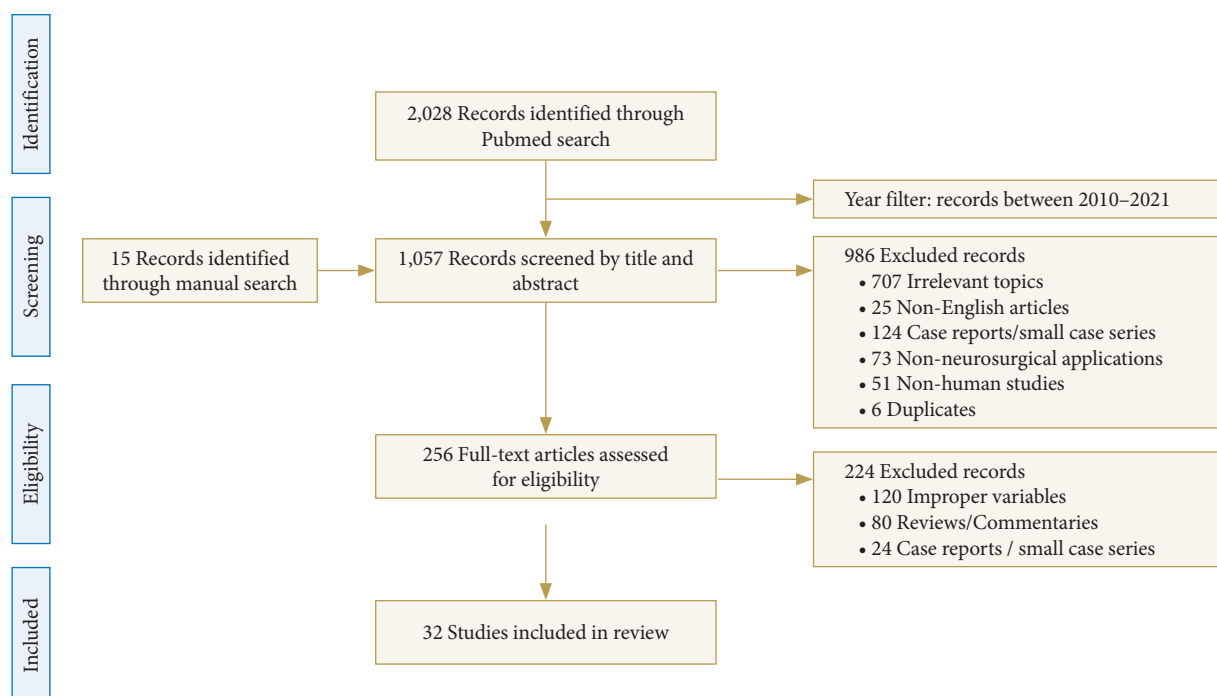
Identification

2,028 Records identified through Pubmed search

Year filter: records between 2010–2021

Screening

15 Records identified through manual search

1,057 Records screened by title and abstract

986 Excluded records
• 707 Irrelevant topics
• 25 Non-English articles
• 124 Case reports/small case series
• 73 Non-neurosurgical applications
• 51 Non-human studies
• 6 Duplicates

Eligibility

256 Full-text articles assessed for eligibility

224 Excluded records
• 120 Improper variables
• 80 Reviews/Commentaries
• 24 Case reports / small case series

Included

32 Studies included in review